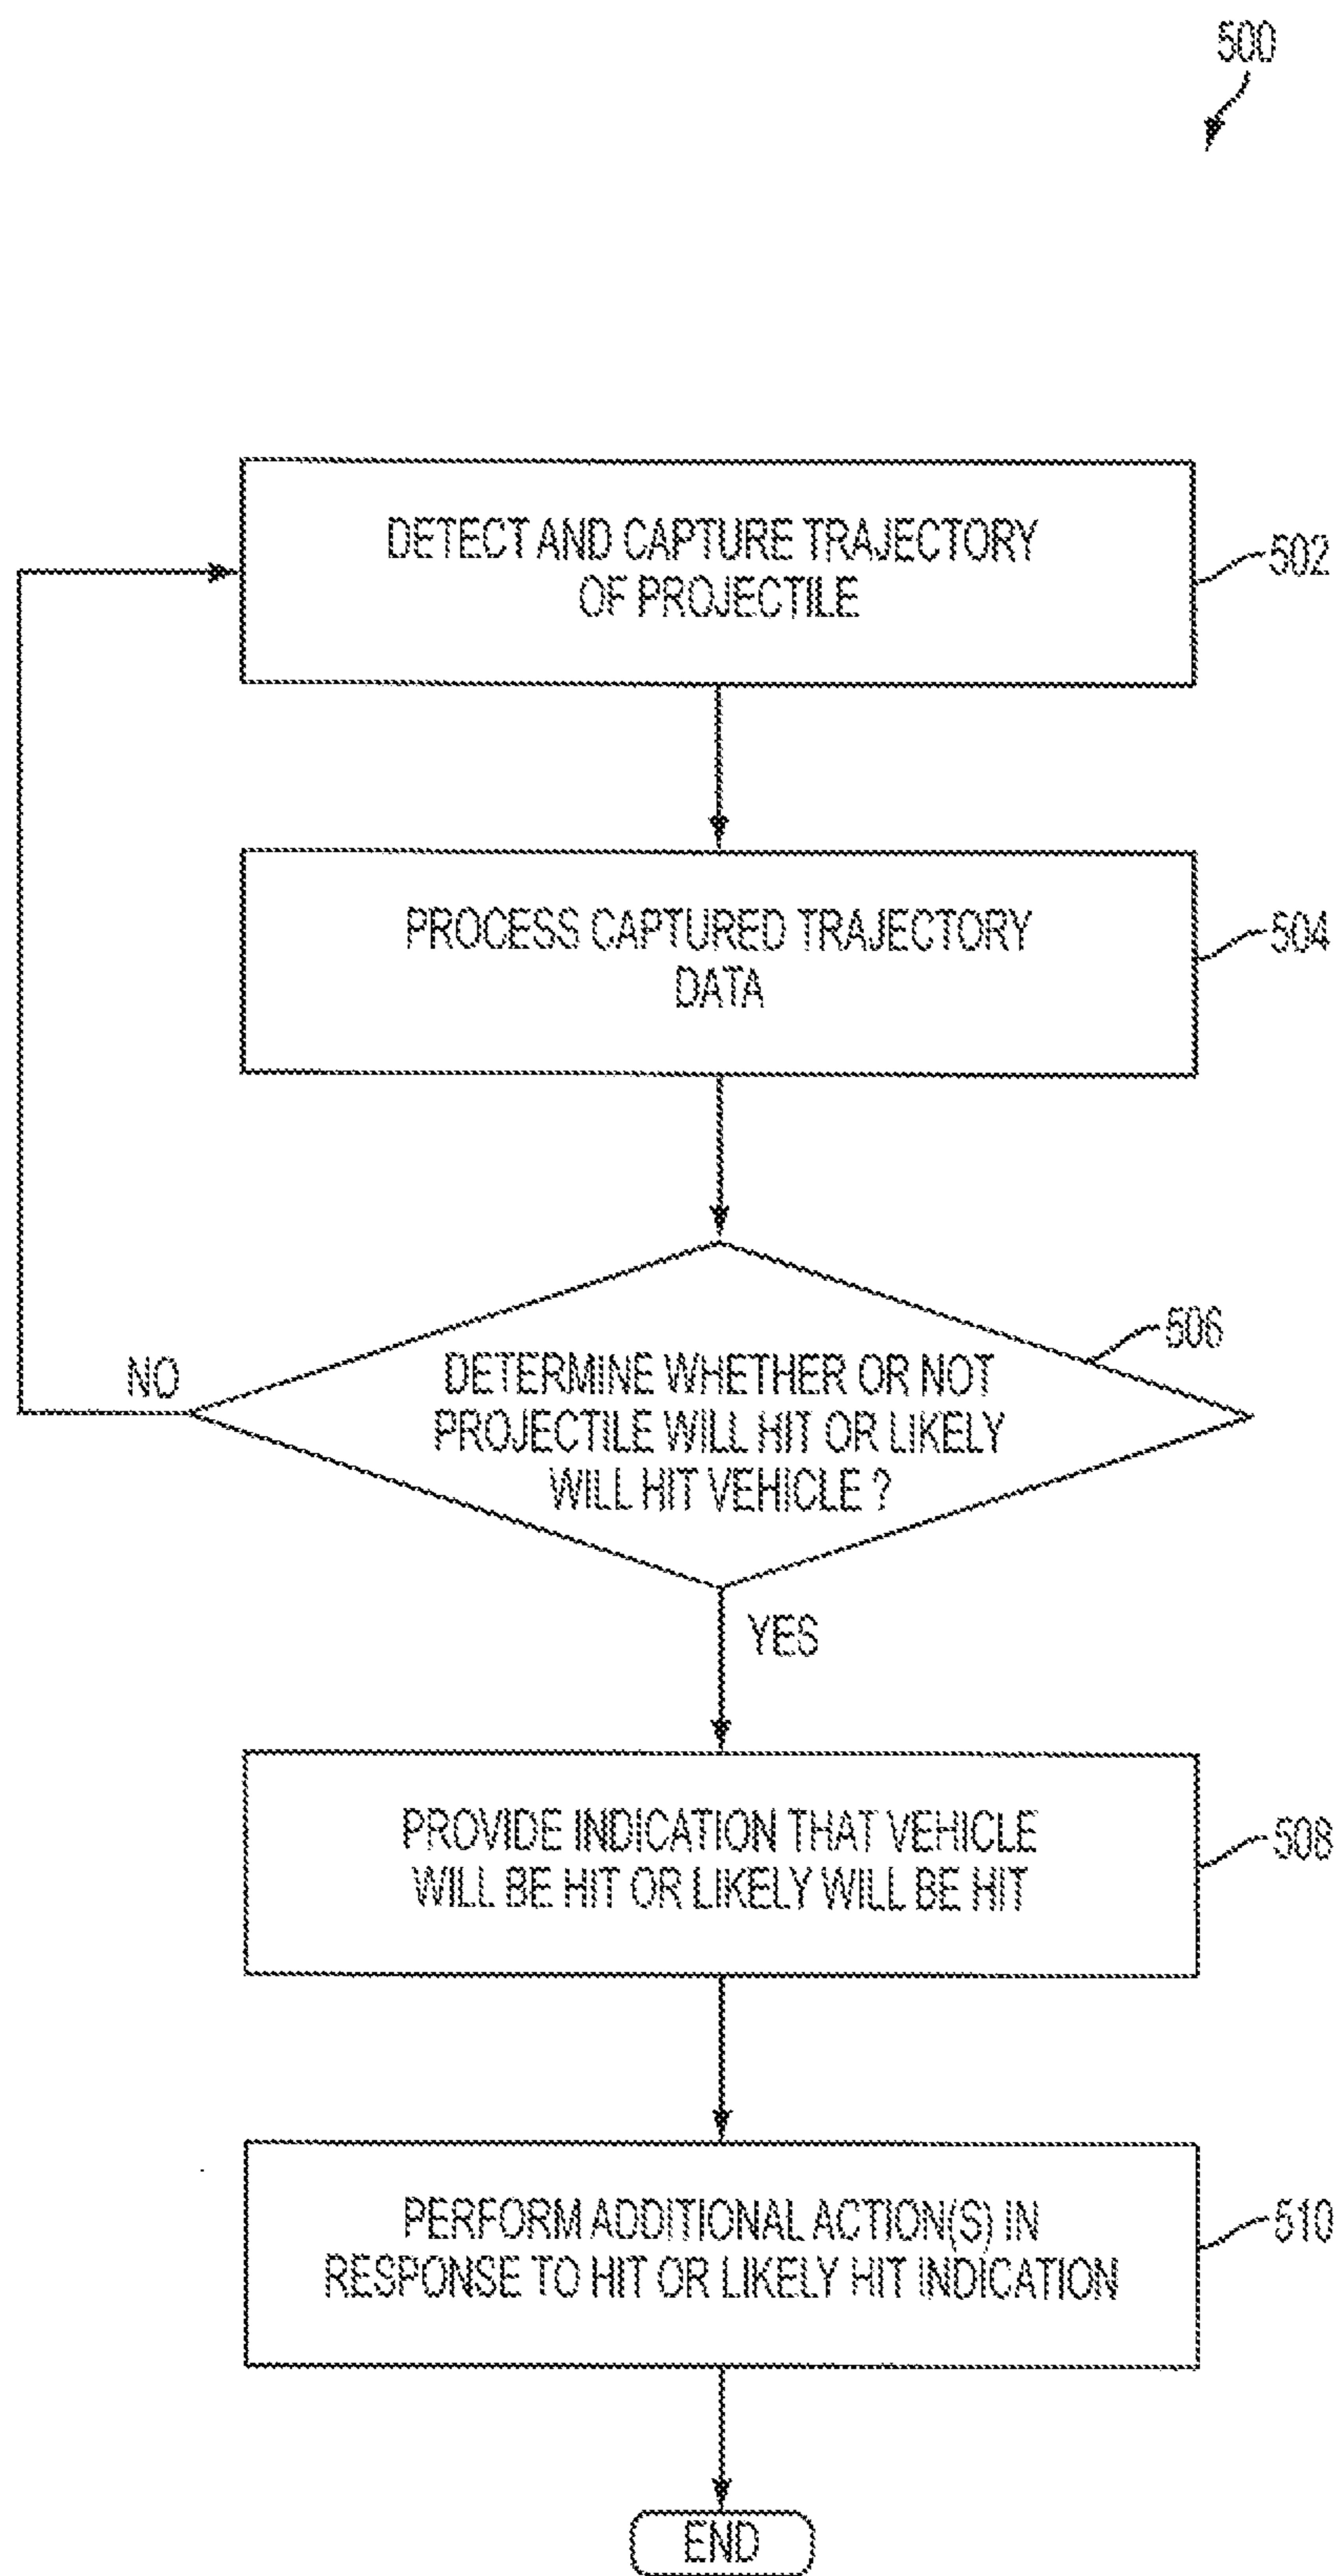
500

DETECT AND CAPTURE TRAJECTORY OF PROJECTILE

502

PROCESS CAPTURED TRAJECTORY DATA

504

506

NO

DETERMINE WHETHER OR NOT PROJECTILE WILL HIT OR LIKELY WILL HIT VEHICLE ?

YES

PROVIDE INDICATION THAT VEHICLE WILL BE HIT OR LIKELY WILL BE HIT

508

PERFORM ADDITIONAL ACTION(S) IN RESPONSE TO HIT OR LIKELY HIT INDICATION

510

END